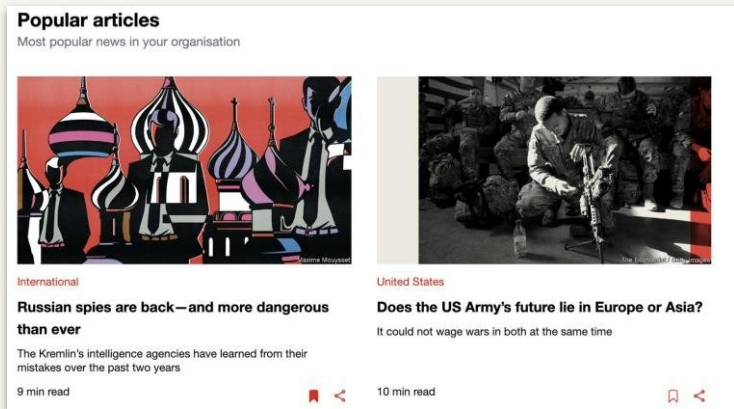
Popular articles
Most popular news in your organisation

Maxime Mouysset

International

Russian spies are back—and more dangerous than ever

The Kremlin's intelligence agencies have learned from their mistakes over the past two years

9 min read

The Economist/Getty Images

United States

Does the US Army's future lie in Europe or Asia?

It could not wage wars in both at the same time

10 min read